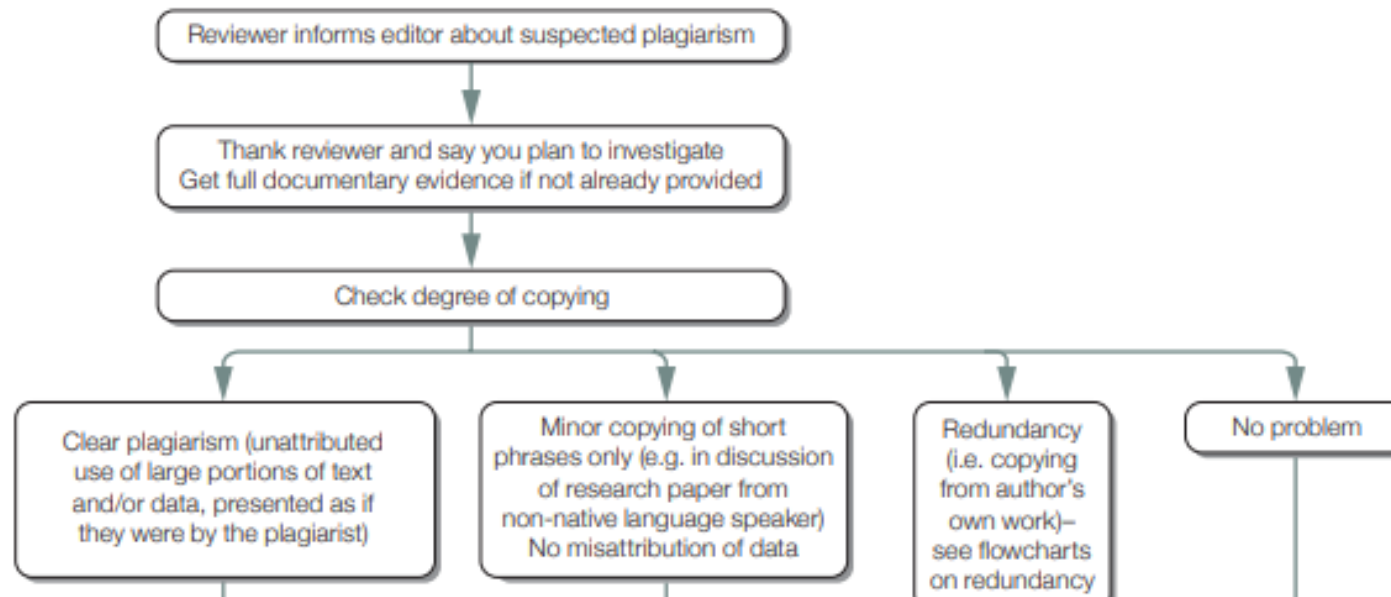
Reviewer informs editor about suspected plagiarism

Thank reviewer and say you plan to investigate
Get full documentary evidence if not already provided

Check degree of copying

Clear plagiarism (unattributed use of large portions of text and/or data, presented as if they were by the plagiarist)

Minor copying of short phrases only (e.g. in discussion of research paper from non-native language speaker)
No misattribution of data

Redundancy (i.e. copying from author's own work)– see flowcharts on redundancy

No problem